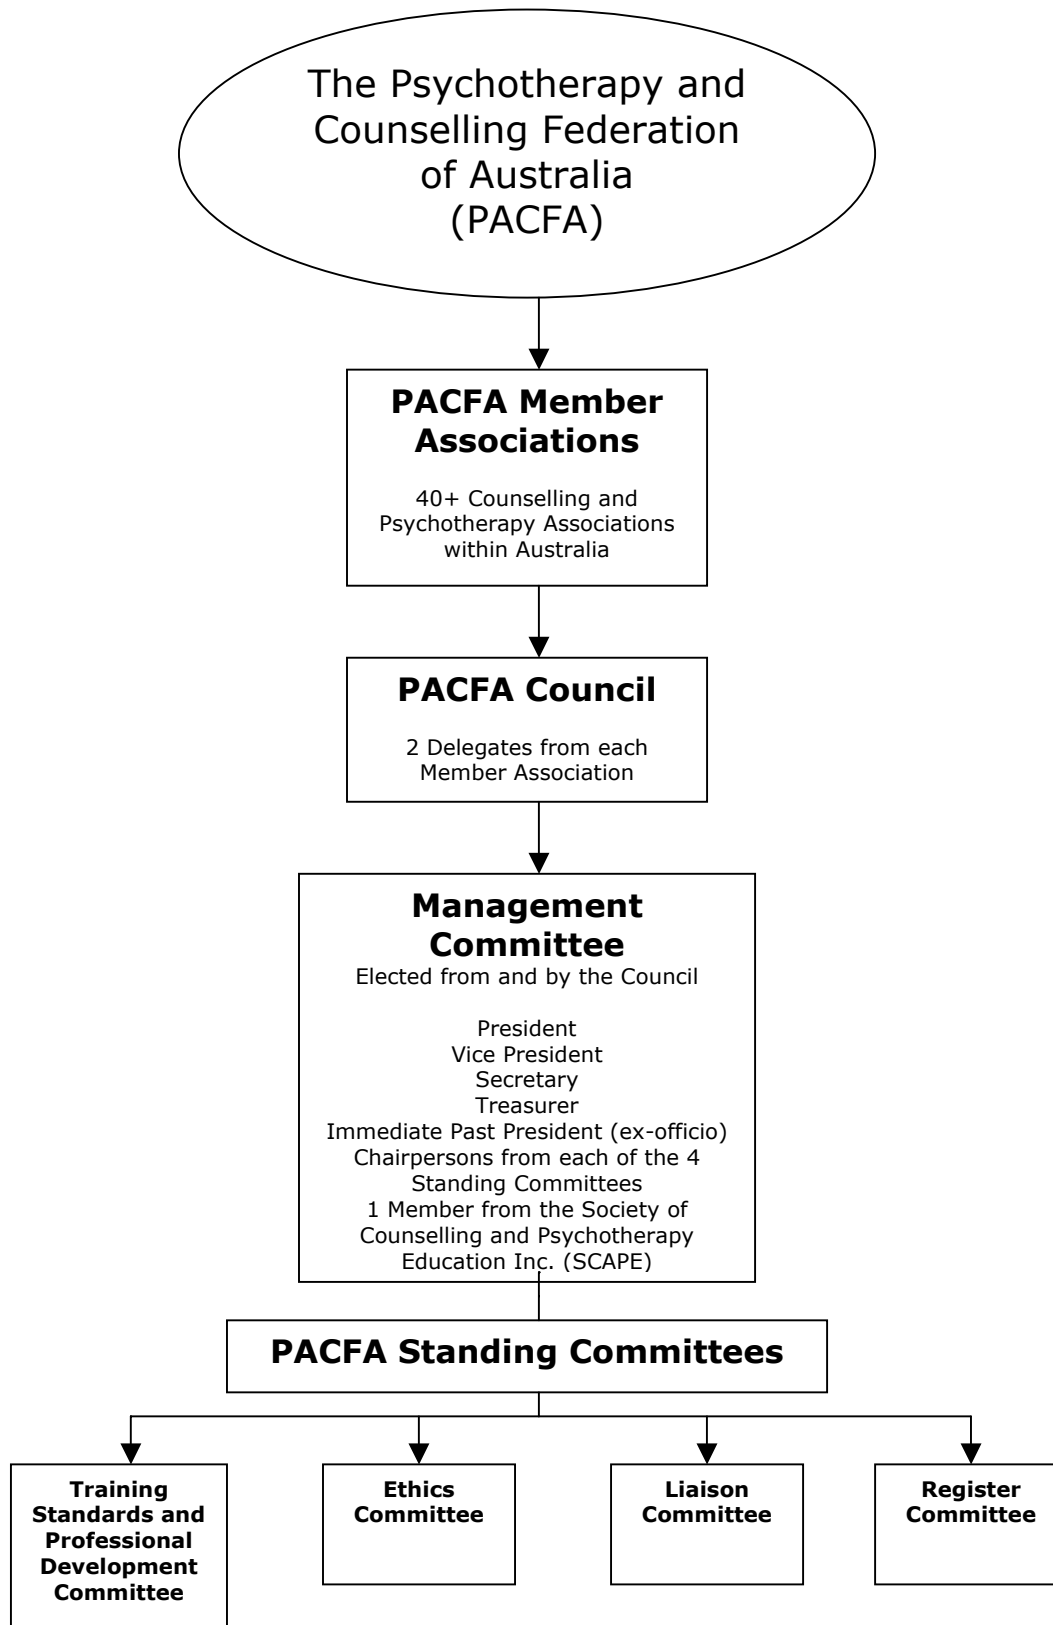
The Psychotherapy and Counselling Federation of Australia (PACFA)

PACFA Member Associations

40+ Counselling and Psychotherapy Associations within Australia

PACFA Council

2 Delegates from each Member Association

Management Committee

Elected from and by the Council

President
Vice President
Secretary
Treasurer
Immediate Past President (ex-officio)
Chairpersons from each of the 4 Standing Committees
1 Member from the Society of Counselling and Psychotherapy Education Inc. (SCAPE)

PACFA Standing Committees

Training Standards and Professional Development Committee

Ethics Committee

Liaison Committee

Register Committee